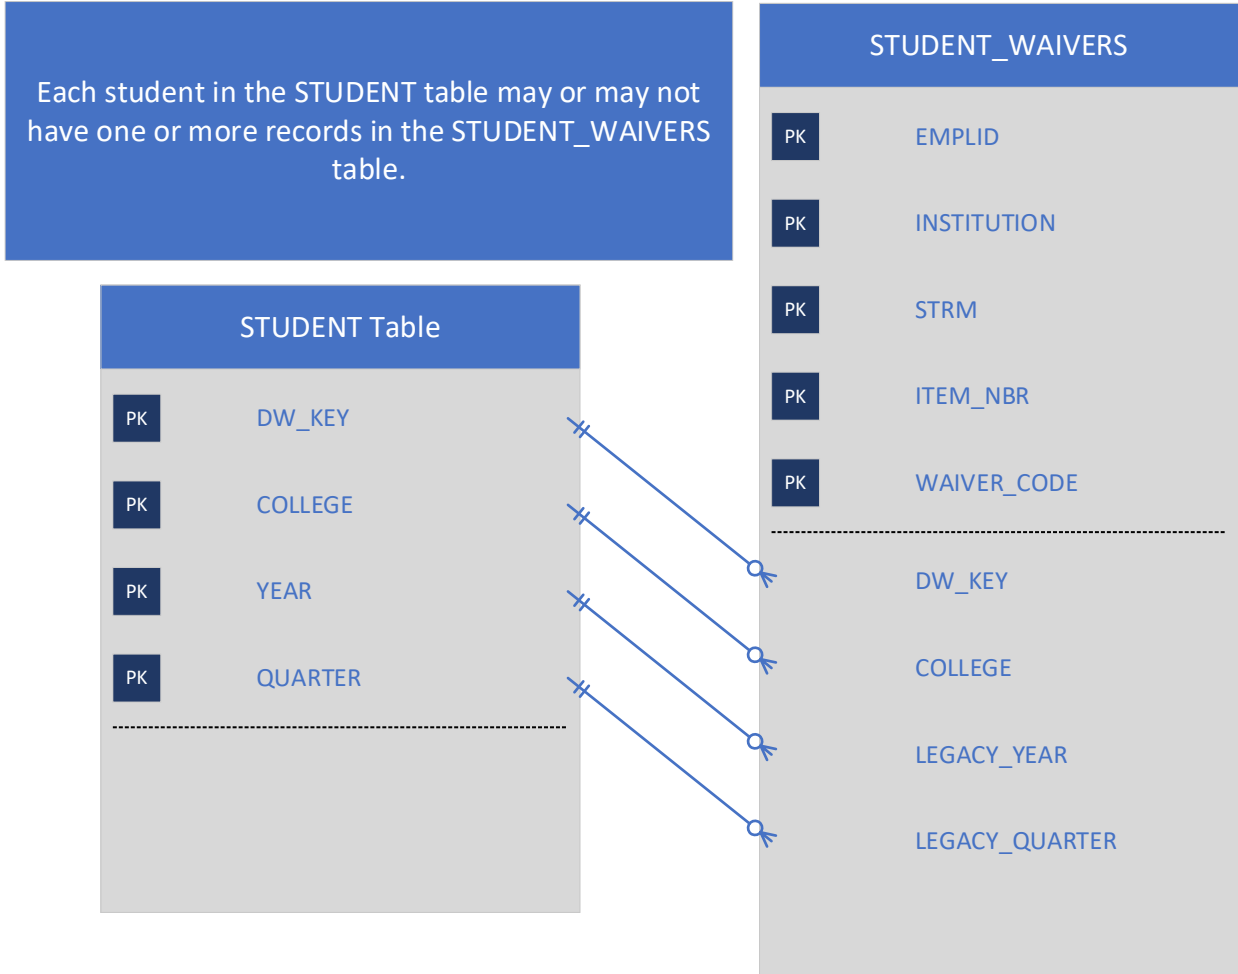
Each student in the STUDENT table may or may not have one or more records in the STUDENT_WAIVERS table.

STUDENT Table

PK DW_KEY

PK COLLEGE

PK YEAR

PK QUARTER

STUDENT_WAIVERS

PK EMPLID

PK INSTITUTION

PK STRM

PK ITEM_NBR

PK WAIVER_CODE

DW_KEY

COLLEGE

LEGACY_YEAR

LEGACY_QUARTER